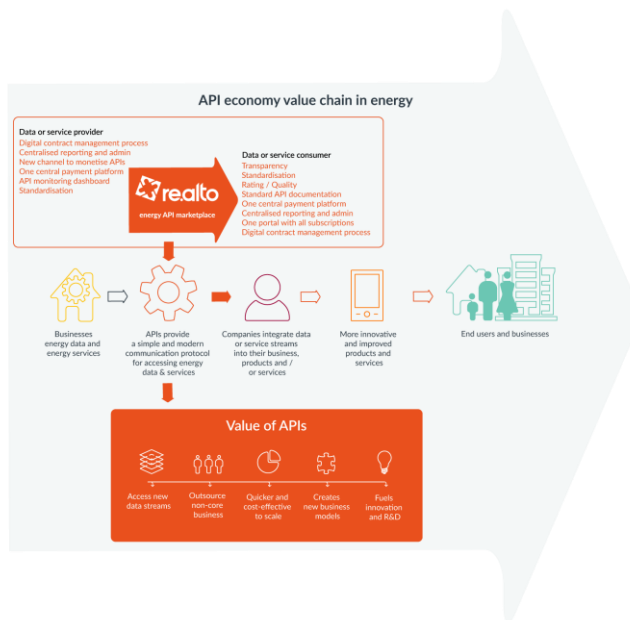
API economy value chain in energy

Data or service provider
Digital contract management process
Centralised reporting and admin
New channel to monetise APIs
One central payment platform
API monitoring dashboard
Standardisation

re.alto
energy API marketplace

Data or service consumer
Transparency
Standardisation
Rating / Quality
Standard API documentation
One central payment platform
Centralised reporting and admin
One portal with all subscriptions
Digital contract management process

Businesses energy data and energy services

APIs provide a simple and modern communication protocol for accessing energy data & services

Companies integrate data or service streams into their business, products and / or services

More innovative and improved products and services

End users and businesses

Value of APIs

Access new data streams

Outsource non-core business

Quicker and cost-effective to scale

Creates new business models

Fuels innovation and R&D